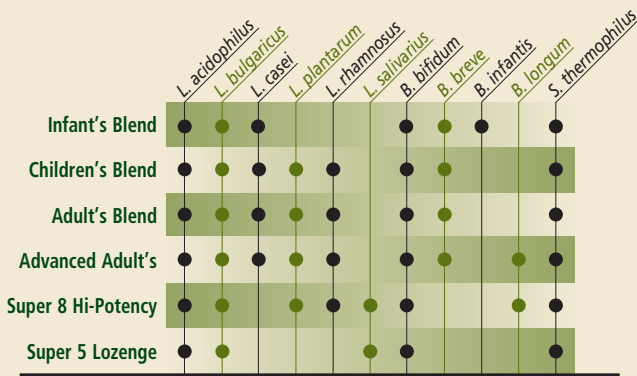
| | L. acidophilus | L. bulgaricus | L. casei | L. plantarum | L. rhamnosus | L. salivarius | B. bifidum | B. breve | B. infantis | B. longum | S. thermophilus |
|---|---|---|---|---|---|---|---|---|---|---|---|
| Infant's Blend | ● | ● | ● | | | | ● | ● | ● | | ● |
| Children's Blend | ● | ● | ● | ● | ● | | ● | ● | | | ● |
| Adult's Blend | ● | ● | ● | ● | ● | | ● | ● | | | ● |
| Advanced Adult's | ● | ● | ● | ● | ● | | ● | ● | | ● | ● |
| Super 8 Hi-Potency | ● | ● | | ● | ● | ● | ● | | | ● | ● |
| Super 5 Lozenge | ● | ● | | | | ● | ● | | | | ● |